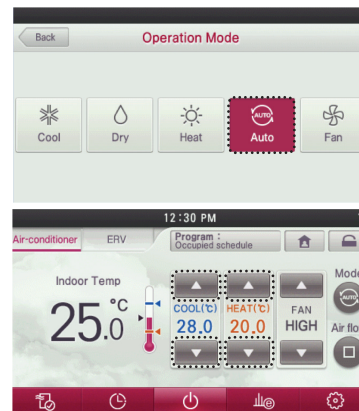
Back

Operation Mode

Cool

Dry

Heat

AUTO

Auto

Fan

12:30 PM

Air-conditioner

ERV

Program : Occupied schedule

Indoor Temp

$25.0$ °C

COOL(℃)

28.0

HEAT(℃)

20.0

FAN

HIGH

Mode

AUTO

Air flo